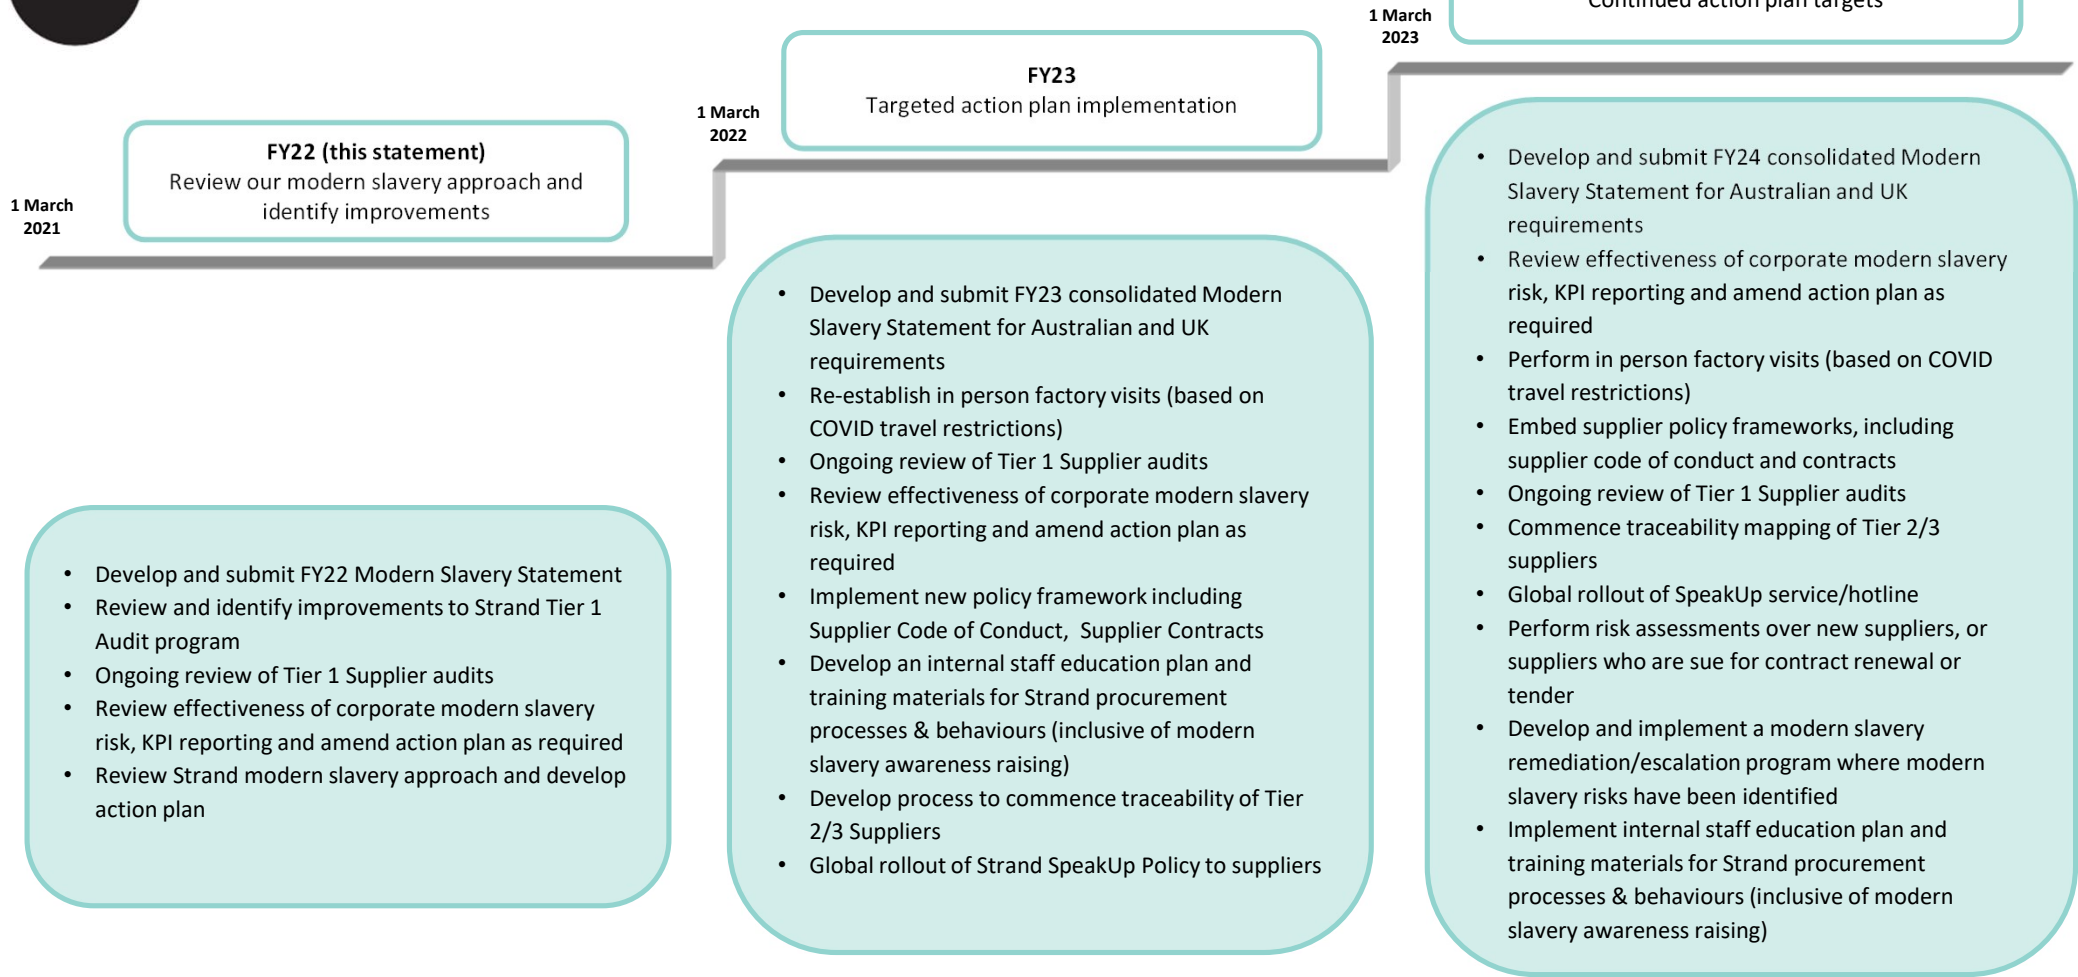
Continued action plan targets

1 March 2023

FY23
Targeted action plan implementation

1 March 2022

FY22 (this statement)
Review our modern slavery approach and identify improvements

1 March 2021

- Develop and submit FY24 consolidated Modern Slavery Statement for Australian and UK requirements
- Review effectiveness of corporate modern slavery risk, KPI reporting and amend action plan as required
- Perform in person factory visits (based on COVID travel restrictions)
- Embed supplier policy frameworks, including supplier code of conduct and contracts
- Ongoing review of Tier 1 Supplier audits
- Commence traceability mapping of Tier 2/3 suppliers
- Global rollout of SpeakUp service/hotline
- Perform risk assessments over new suppliers, or suppliers who are sue for contract renewal or tender
- Develop and implement a modern slavery remediation/escalation program where modern slavery risks have been identified
- Implement internal staff education plan and training materials for Strand procurement processes & behaviours (inclusive of modern slavery awareness raising)

- Develop and submit FY23 consolidated Modern Slavery Statement for Australian and UK requirements
- Re-establish in person factory visits (based on COVID travel restrictions)
- Ongoing review of Tier 1 Supplier audits
- Review effectiveness of corporate modern slavery risk, KPI reporting and amend action plan as required
- Implement new policy framework including Supplier Code of Conduct, Supplier Contracts
- Develop an internal staff education plan and training materials for Strand procurement processes & behaviours (inclusive of modern slavery awareness raising)
- Develop process to commence traceability of Tier 2/3 Suppliers
- Global rollout of Strand SpeakUp Policy to suppliers

- Develop and submit FY22 Modern Slavery Statement
- Review and identify improvements to Strand Tier 1 Audit program
- Ongoing review of Tier 1 Supplier audits
- Review effectiveness of corporate modern slavery risk, KPI reporting and amend action plan as required
- Review Strand modern slavery approach and develop action plan